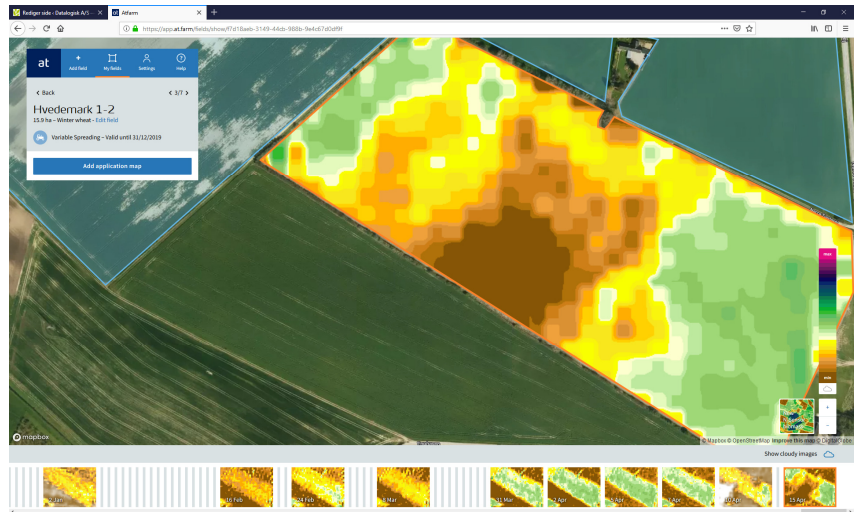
Rediger side ‹ Datalogisk A/S ×
Atfarm ×
+
https://app.at.farm/fields/show/f7d18aeb-3149-44cb-988b-9e4c67d0df9f
at
Add field
My fields
Settings
Help
< Back
< 3/7 >
Hvedemark 1-2
15.9 ha – Winter wheat · Edit field
Variable Spreading – Valid until 31/12/2019
Add application map
max
min
mapbox
© Mapbox © OpenStreetMap Improve this map © DigitalGlobe
Show cloudy images
2 Jan
16 Feb
24 Feb
8 Mar
31 Mar
2 Apr
5 Apr
7 Apr
10 Apr
15 Apr